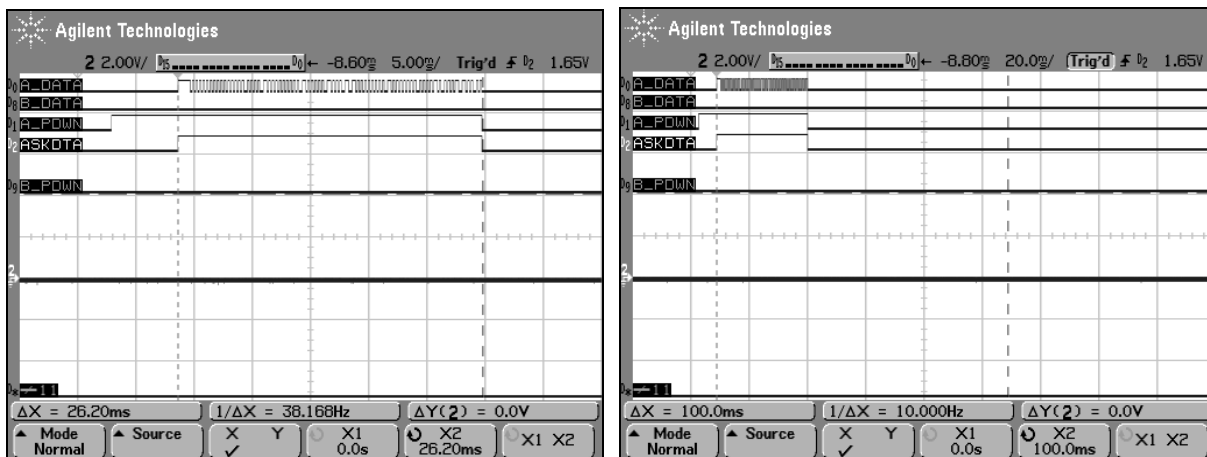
Agilent Technologies

2 2.00V/ D15 D0 ← -8.60ms 5.00ms/ Trig'd ƒ D2 1.65V

D0 A_DATA
D8 B_DATA
D1 A_PDWN
D2 ASKDTA
D9 B_PDWN

2

D11

ΔX = 26.20ms
1/ΔX = 38.168Hz
ΔY(2) = 0.0V

Mode Normal
Source
X Y
X1 0.0s
X2 26.20ms
X1 X2

Agilent Technologies

2 2.00V/ D15 D0 ← -8.80ms 20.0ms/ Trig'd ƒ D2 1.65V

D0 A_DATA
D8 B_DATA
D1 A_PDWN
D2 ASKDTA
D9 B_PDWN

2

D11

ΔX = 100.0ms
1/ΔX = 10.000Hz
ΔY(2) = 0.0V

Mode Normal
Source
X Y
X1 0.0s
X2 100.0ms
X1 X2